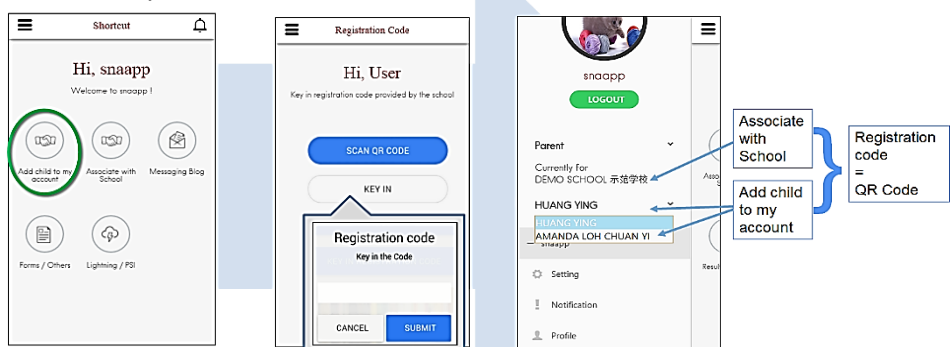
Shortcut

Hi, snaapp

Welcome to snaapp !

Add child to my account

Associate with School

Messaging Blog

Forms / Others

Lightning / PSI

Registration Code

Hi, User

Key in registration code provided by the school

SCAN QR CODE

KEY IN

Registration code

Key in the Code

CANCEL

SUBMIT

snaapp

LOGOUT

Parent

Currently For

DEMO SCHOOL 示范学校

HUANG YING

HUANG YING

AMANDA LOH CHUAN YI

snaapp

Setting

Notification

Profile

Asso

Resul

Associate with School

Add child to my account

Registration code = QR Code